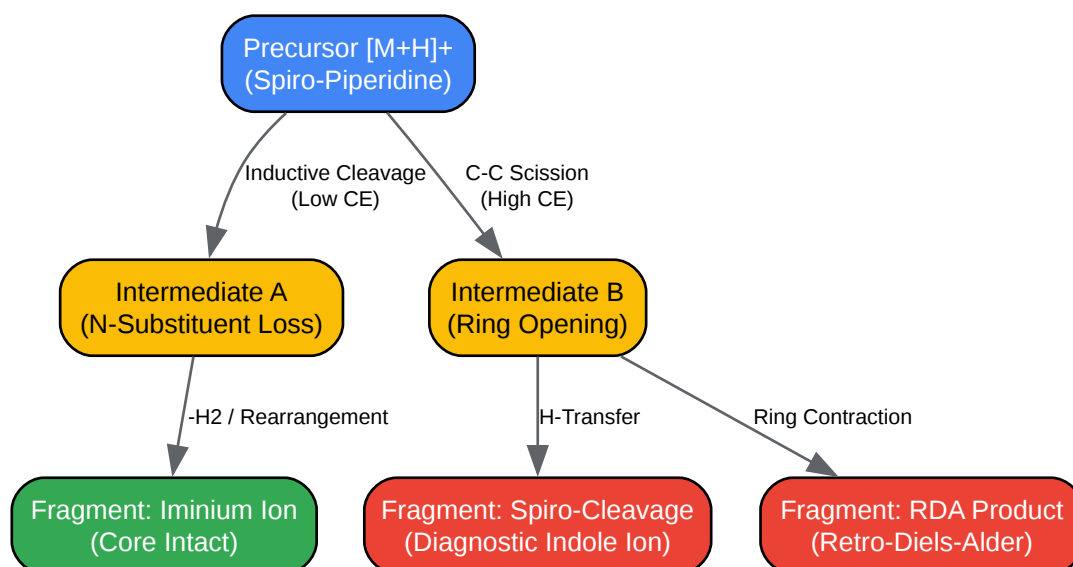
Precursor [M+H]+
(Spiro-Piperidine)

Inductive Cleavage
(Low CE)

C-C Scission
(High CE)

Intermediate A
(N-Substituent Loss)

Intermediate B
(Ring Opening)

-H2 / Rearrangement

H-Transfer

Ring Contraction

Fragment: Iminium Ion
(Core Intact)

Fragment: Spiro-Cleavage
(Diagnostic Indole Ion)

Fragment: RDA Product
(Retro-Diels-Alder)